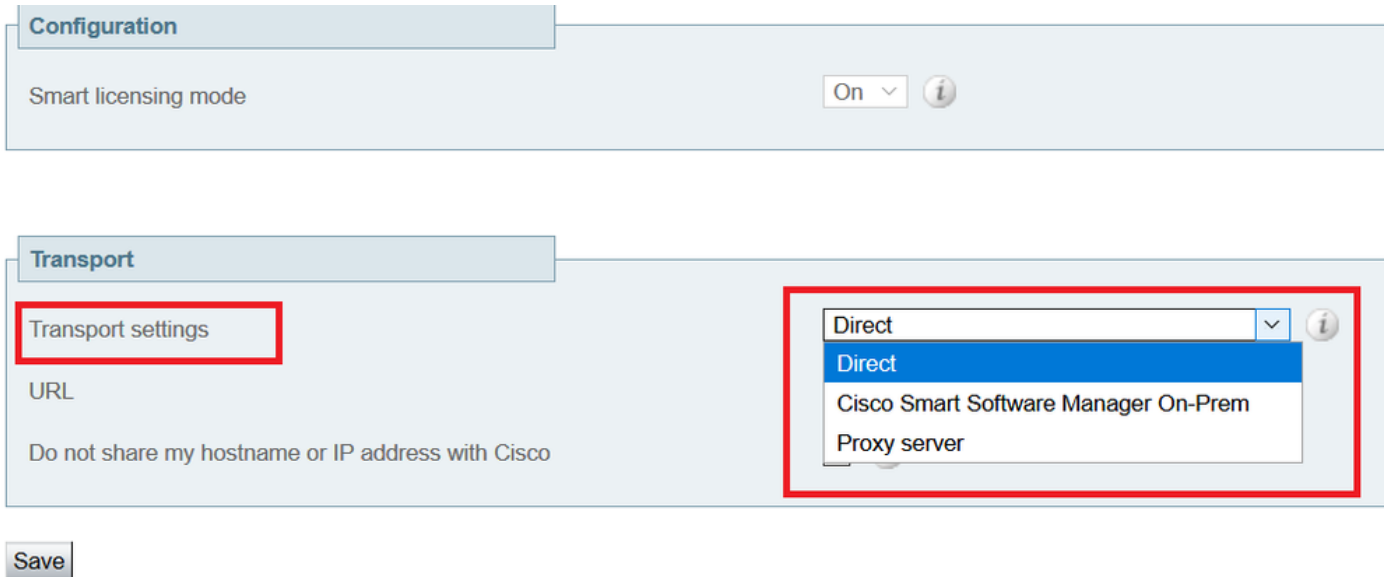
Configuration

Smart licensing mode

On

Transport

Transport settings

URL

Do not share my hostname or IP address with Cisco

Direct

Direct

Cisco Smart Software Manager On-Prem

Proxy server

Save